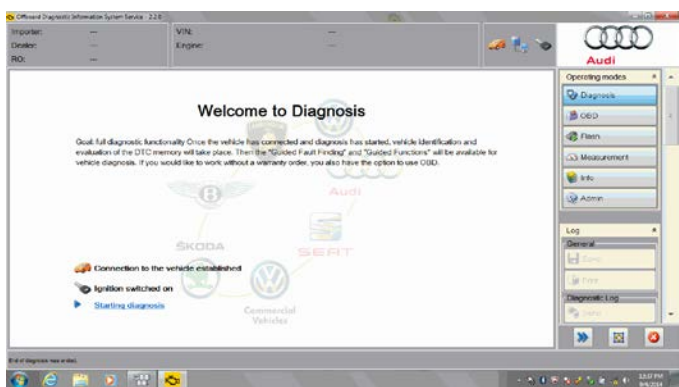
Offboard Diagnostic Information System Service - 2.2.0

Importer: --
Dealer: --
RO: --
VIN: --
Engine: --

Audi

Welcome to Diagnosis

Goal: full diagnostic functionality Once the vehicle has connected and diagnosis has started, vehicle identification and evaluation of the DTC memory will take place. Then the "Guided Fault Finding" and "Guided Functions" will be available for vehicle diagnosis. If you would like to work without a warranty order, you also have the option to use OBD.

Audi
ŠKODA
SEAT
Commercial Vehicles

Connection to the vehicle established
Ignition switched on
Starting diagnosis

Operating modes
Diagnosis
OBD
Flash
Measurement
Info
Admin

Log
General
Save
Print
Diagnostic Log
Send

End of diagnosis was ended.